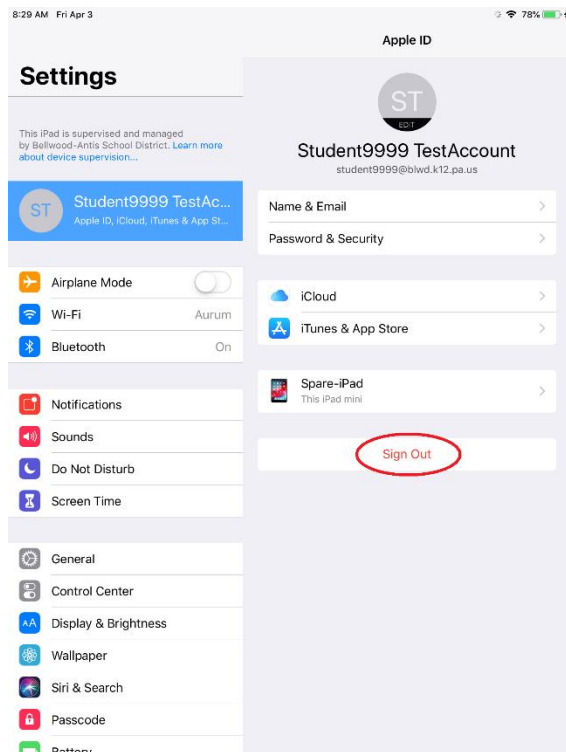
8:29 AM Fri Apr 3

78%

Settings

This iPad is supervised and managed by Bellwood-Antis School District. Learn more about device supervision...

ST

Student9999 TestAc...

Apple ID, iCloud, iTunes & App St...

Airplane Mode

Wi-Fi Aurum

Bluetooth On

Notifications

Sounds

Do Not Disturb

Screen Time

General

Control Center

Display & Brightness

Wallpaper

Siri & Search

Passcode

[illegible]

Apple ID

ST

EDIT

Student9999 TestAccount

student9999@blwd.k12.pa.us

Name & Email

Password & Security

iCloud

iTunes & App Store

Spare-iPad

This iPad mini

Sign Out